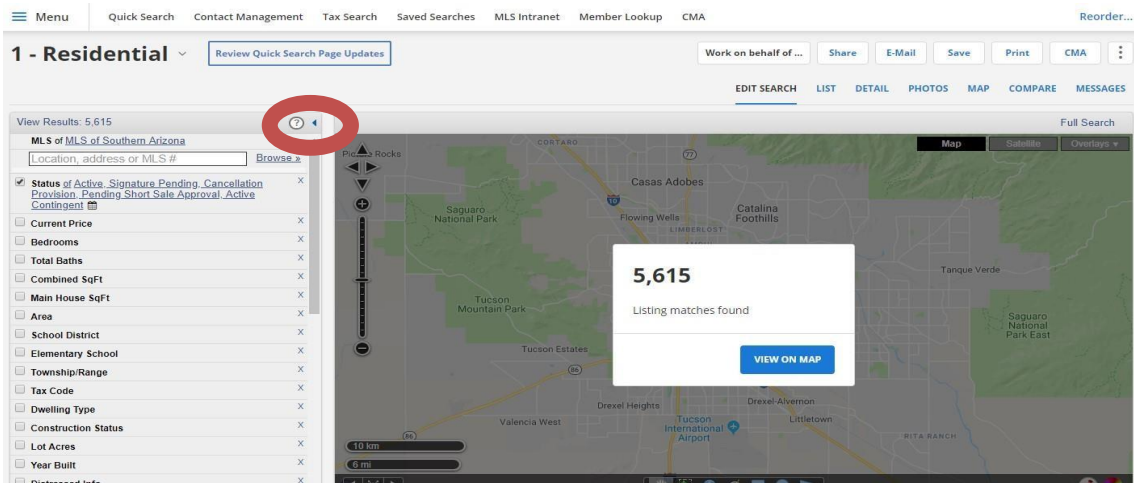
Menu Quick Search Contact Management Tax Search Saved Searches MLS Intranet Member Lookup CMA Reorder...

1 - Residential Review Quick Search Page Updates Work on behalf of ... Share E-Mail Save Print CMA

EDIT SEARCH LIST DETAIL PHOTOS MAP COMPARE MESSAGES

View Results: 5,615 Full Search

MLS of MLS of Southern Arizona

Location, address or MLS # Browse »

Status of Active, Signature Pending, Cancellation Provision, Pending Short Sale Approval, Active Contingent X

Current Price X
Bedrooms X
Total Baths X
Combined SqFt X
Main House SqFt X
Area X
School District X
Elementary School X
Township/Range X
Tax Code X
Dwelling Type X
Construction Status X
Lot Acres X
Year Built X
Distressed Info X

Map Satellite Overlays

Picture Rocks CORTARO Casas Adobes Saguaro National Park Flowing Wells Catalina Foothills LIMBERLOST Tanque Verde Tucson Mountain Park Saguaro National Park East Tucson Estates Drexel Heights Drexel-Alvernon Valencia West Littletown Tucson International Airport RITA RANCH

10 km
6 mi

5,615

Listing matches found

VIEW ON MAP